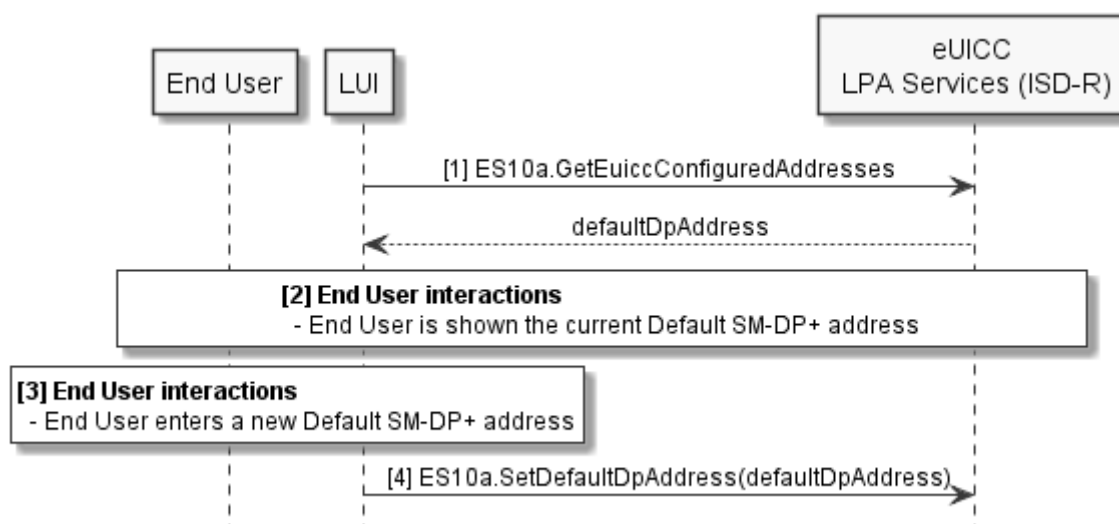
End User

LUI

eUICC
LPA Services (ISD-R)

[1] ES10a.GetEuiccConfiguredAddresses

defaultDpAddress

**[2] End User interactions**
- End User is shown the current Default SM-DP+ address

**[3] End User interactions**
- End User enters a new Default SM-DP+ address

[4] ES10a.SetDefaultDpAddress(defaultDpAddress)